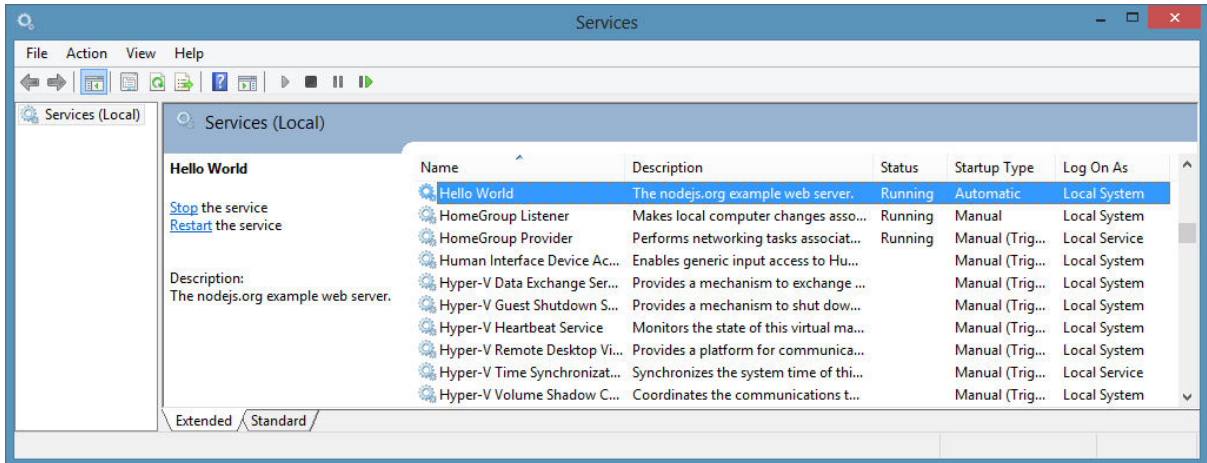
Services

File Action View Help

Services (Local)

Services (Local)

Hello World

Stop the service
Restart the service

Description:
The nodejs.org example web server.

| Name | Description | Status | Startup Type | Log On As |
|---|---|---|---|---|
| Hello World | The nodejs.org example web server. | Running | Automatic | Local System |
| HomeGroup Listener | Makes local computer changes asso... | Running | Manual | Local System |
| HomeGroup Provider | Performs networking tasks associat... | Running | Manual (Trig... | Local Service |
| Human Interface Device Ac... | Enables generic input access to Hu... | | Manual (Trig... | Local System |
| Hyper-V Data Exchange Ser... | Provides a mechanism to exchange ... | | Manual (Trig... | Local System |
| Hyper-V Guest Shutdown S... | Provides a mechanism to shut dow... | | Manual (Trig... | Local System |
| Hyper-V Heartbeat Service | Monitors the state of this virtual ma... | | Manual (Trig... | Local System |
| Hyper-V Remote Desktop Vi... | Provides a platform for communica... | | Manual (Trig... | Local System |
| Hyper-V Time Synchronizat... | Synchronizes the system time of thi... | | Manual (Trig... | Local Service |
| Hyper-V Volume Shadow C... | Coordinates the communications t... | | Manual (Trig... | Local System |

Extended Standard